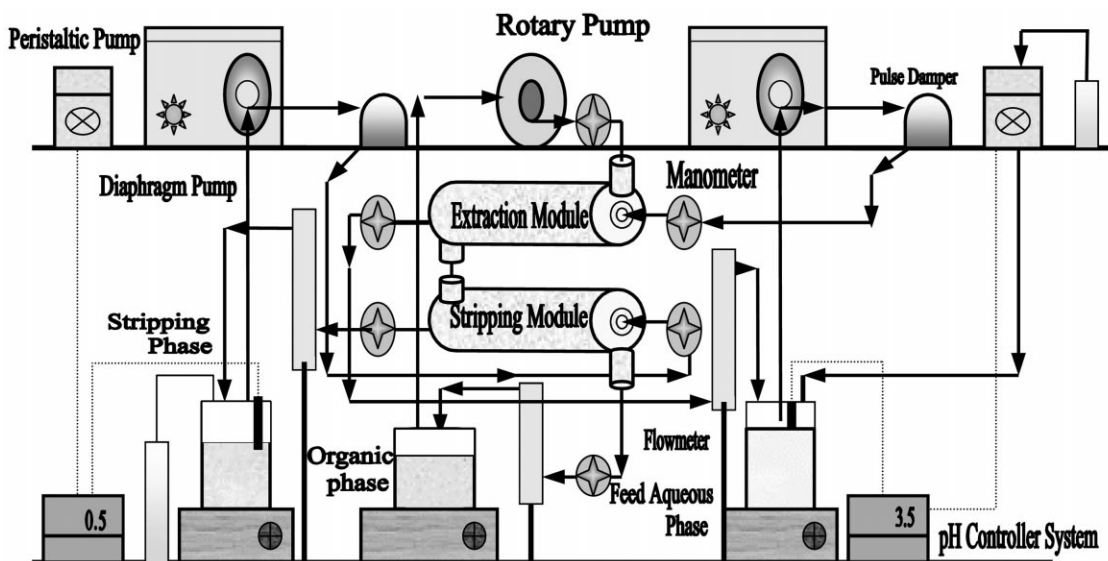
Peristaltic Pump

Rotary Pump

Pulse Damper

Diaphragm Pump

Manometer

Extraction Module

Stripping Module

Stripping Phase

Organic phase

Flowmeter

Feed Aqueous Phase

0.5

3.5

pH Controller System